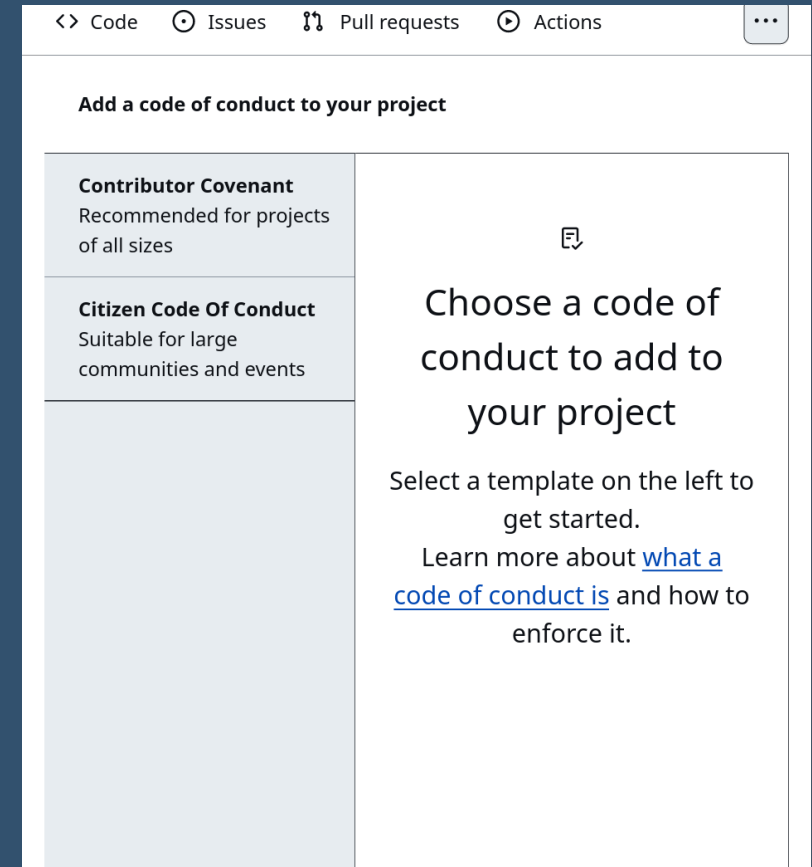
<> Code Issues Pull requests Actions ...

Add a code of conduct to your project

Contributor Covenant
Recommended for projects of all sizes

Citizen Code Of Conduct
Suitable for large communities and events

Choose a code of conduct to add to your project

Select a template on the left to get started.
Learn more about what a code of conduct is and how to enforce it.